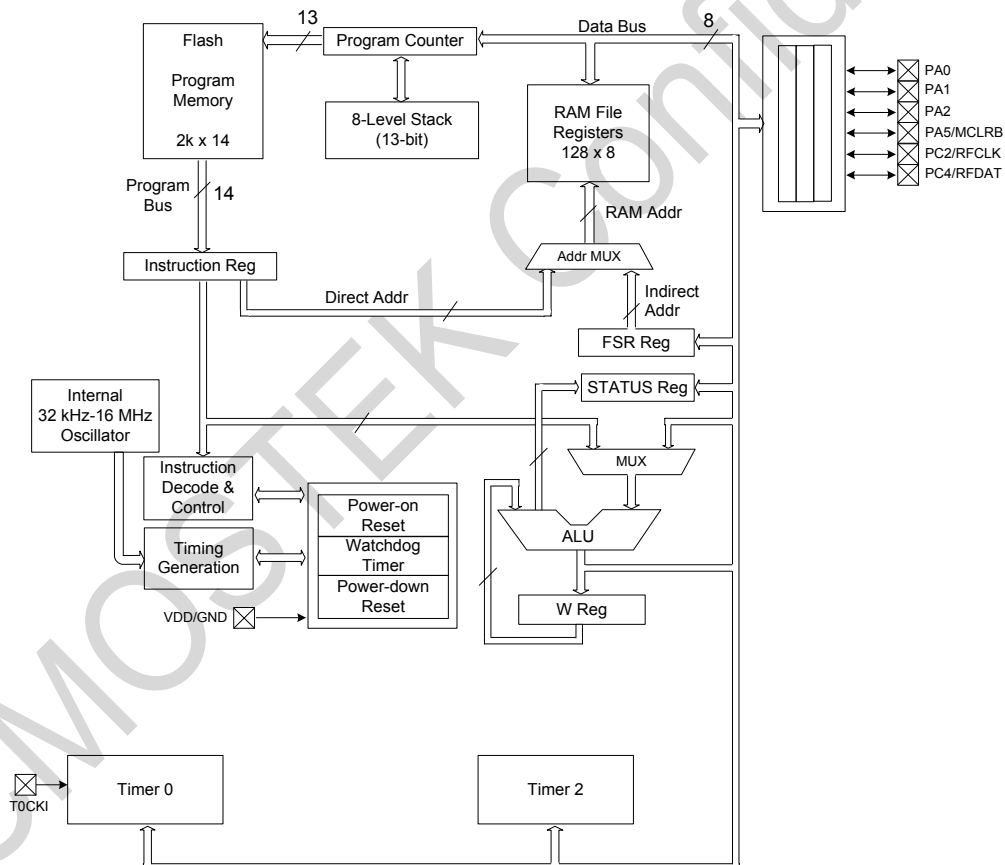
Flash

Program Memory

2k x 14

13

Program Counter

Data Bus

8

8-Level Stack (13-bit)

RAM File Registers 128 x 8

PA0
PA1
PA2
PA5/MCLRB
PC2/RFCLK
PC4/RFDAT

Program Bus

14

RAM Addr

Addr MUX

Instruction Reg

Direct Addr

Indirect Addr

FSR Reg

STATUS Reg

Internal 32 kHz-16 MHz Oscillator

MUX

Instruction Decode & Control

Power-on Reset

Watchdog Timer

Power-down Reset

ALU

Timing Generation

W Reg

VDD/GND

T0CKI

Timer 0

Timer 2

MOSTEK Confidential